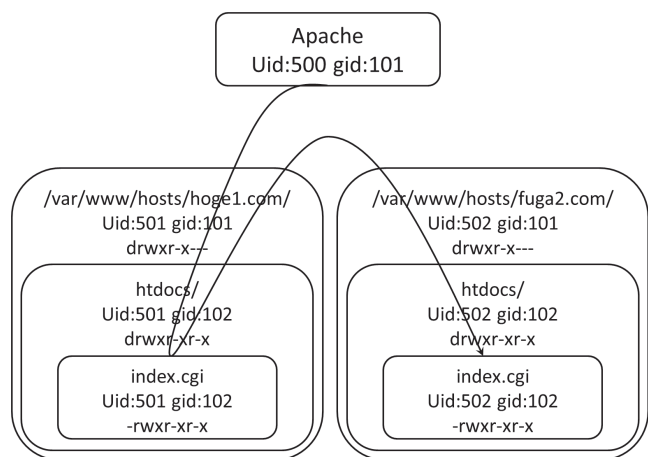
Apache
Uid:500 gid:101

/var/www/hosts/hoge1.com/
Uid:501 gid:101
drwxr-x---

htdocs/
Uid:501 gid:102
drwxr-xr-x

index.cgi
Uid:501 gid:102
-rwxr-xr-x

/var/www/hosts/fuga2.com/
Uid:502 gid:101
drwxr-x---

htdocs/
Uid:502 gid:102
drwxr-xr-x

index.cgi
Uid:502 gid:102
-rwxr-xr-x